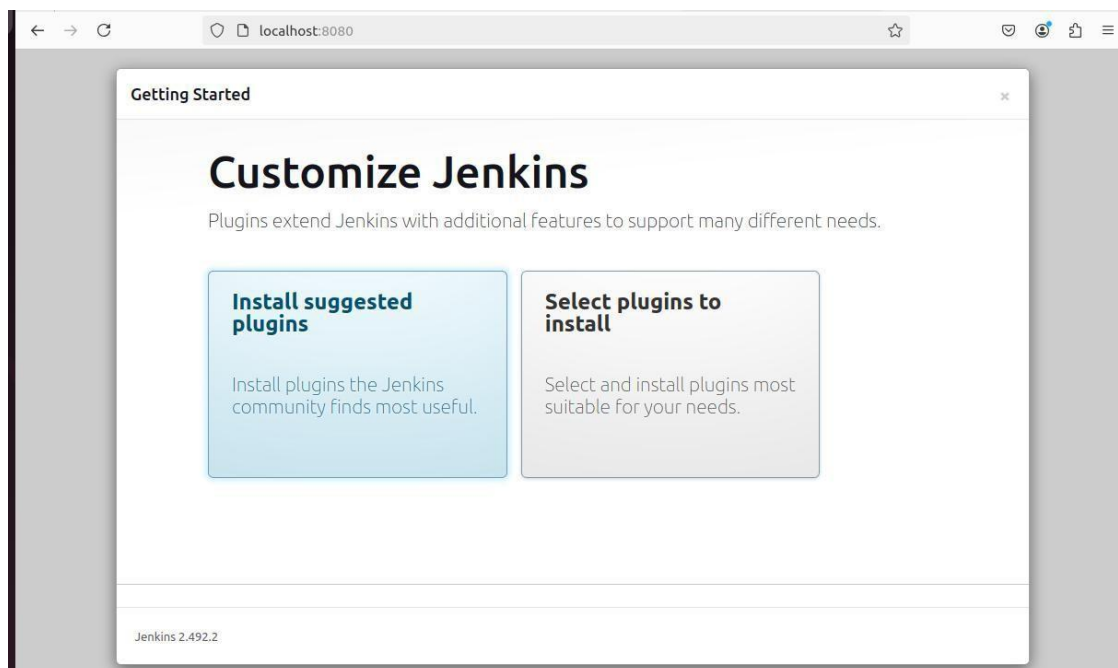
localhost:8080

Getting Started

×

Customize Jenkins

Plugins extend Jenkins with additional features to support many different needs.

Install suggested plugins

Install plugins the Jenkins community finds most useful.

Select plugins to install

Select and install plugins most suitable for your needs.

Jenkins 2.492.2